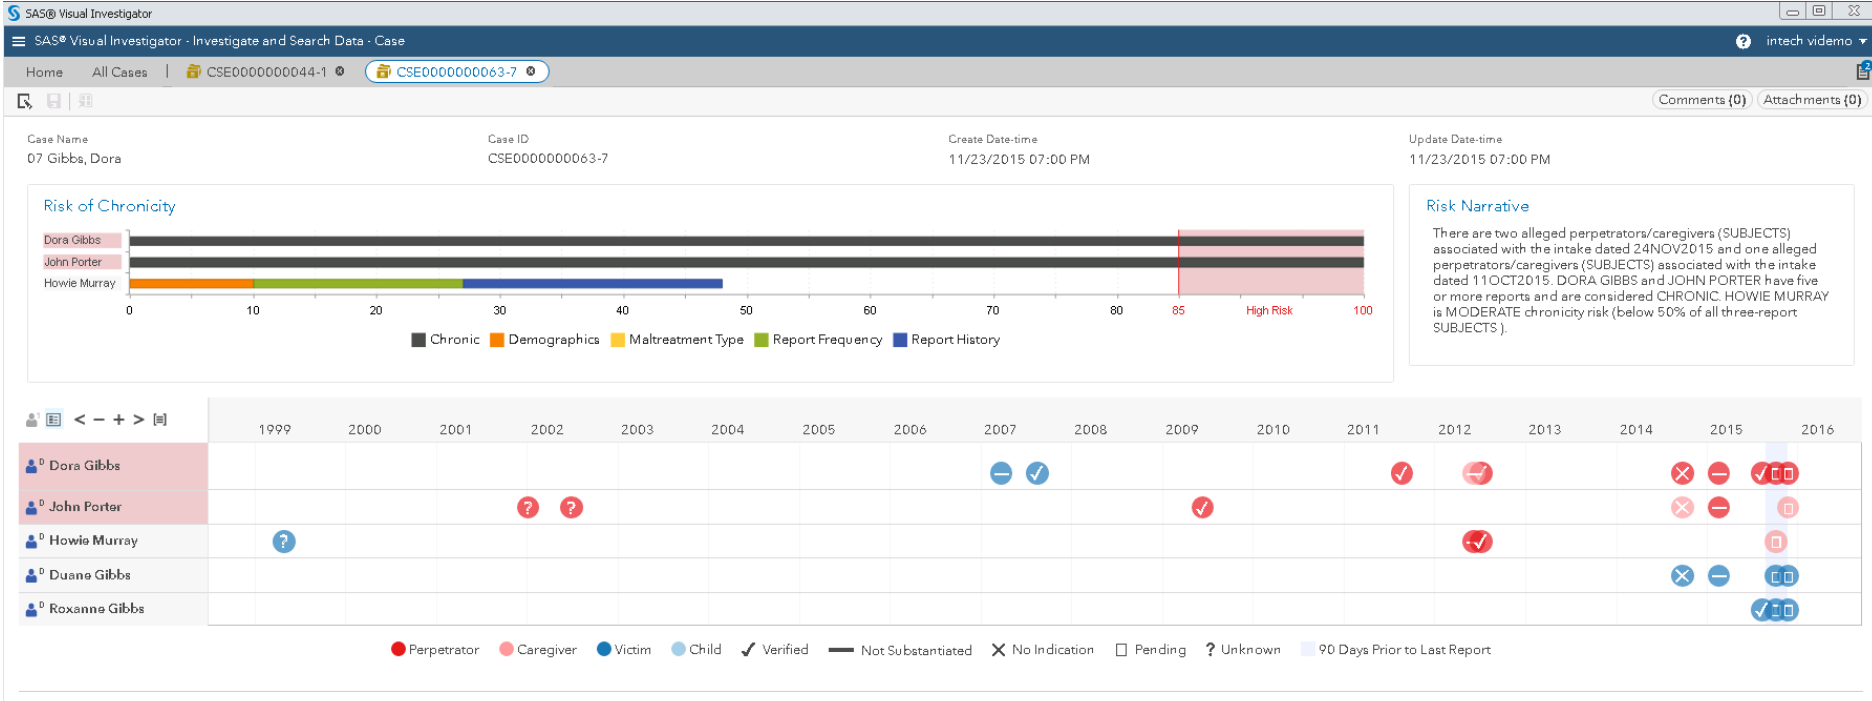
SAS® Visual Investigator

SAS® Visual Investigator - Investigate and Search Data - Case

intech videmo

Home All Cases | CSE0000000044-1 CSE0000000063-7

Comments (0) Attachments (0)

Case Name
07 Gibbs, Dora

Case ID
CSE0000000063-7

Create Date-time
11/23/2015 07:00 PM

Update Date-time
11/23/2015 07:00 PM

Risk of Chronicity

Dora Gibbs
John Porter
Howie Murray

0 10 20 30 40 50 60 70 80 85 High Risk 100

Chronic Demographics Maltreatment Type Report Frequency Report History

Risk Narrative

There are two alleged perpetrators/caregivers (SUBJECTS) associated with the intake dated 24NOV2015 and one alleged perpetrators/caregivers (SUBJECTS) associated with the intake dated 11OCT2015. DORA GIBBS and JOHN PORTER have five or more reports and are considered CHRONIC. HOWIE MURRAY is MODERATE chronicity risk (below 50% of all three-report SUBJECTS ).

< − + >

1999 2000 2001 2002 2003 2004 2005 2006 2007 2008 2009 2010 2011 2012 2013 2014 2015 2016

Dora Gibbs
John Porter
Howie Murray
Duane Gibbs
Roxanne Gibbs

Perpetrator Caregiver Victim Child Verified Not Substantiated No Indication Pending ? Unknown 90 Days Prior to Last Report